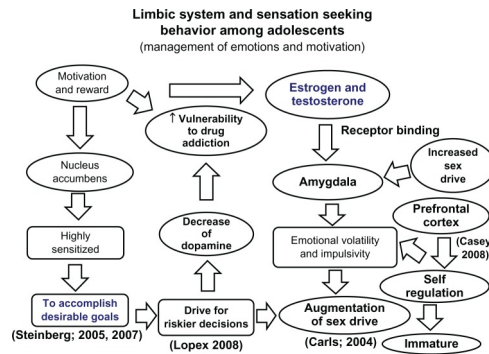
Limbic system and sensation seeking behavior among adolescents
(management of emotions and motivation)

Motivation and reward

↑ Vulnerability to drug addiction

Estrogen and testosterone

Receptor binding

Nucleus accumbens

Amygdala

Increased sex drive

Decrease of dopamine

Prefrontal cortex

Highly sensitized

Emotional volatility and impulsivity

(Casey 2008)

Self regulation

To accomplish desirable goals

Drive for riskier decisions

Augmentation of sex drive

(Steinberg; 2005, 2007)

(Lopex 2008)

(Carls; 2004)

Immature